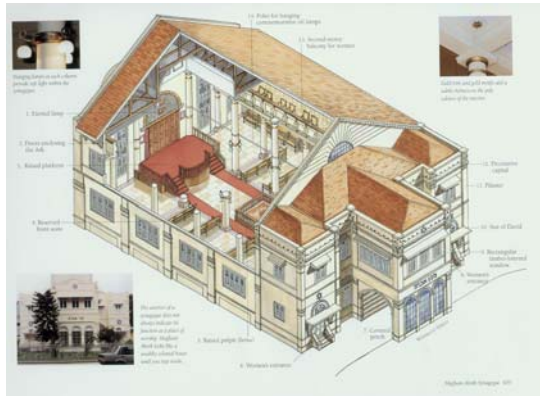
14. Poles for hanging commemorative oil lamps

13. Second-storey balcony for women

Hanging lamps on each column provide soft light within the synagogue

Gold trim and gold motifs add a subtle richness to the plain interior

1. Eternal lamp

2. Doors enclosing the Ark

3. Raised platform

12. Decorative capital

11. Pilaster

4. Reserved front seats

10. Star of David

9. Rectangular timber-louvred window

8. Women's entrance

7. Covered porch

6. Women's entrance

5. Raised pulpit (bema)

The pavilion of a synagogue does not always indicate its function as a place of worship. Maghain Aboth looks like a wealthy colonial house amid tree-lined streets.

Maghain Aboth Synagogue 177